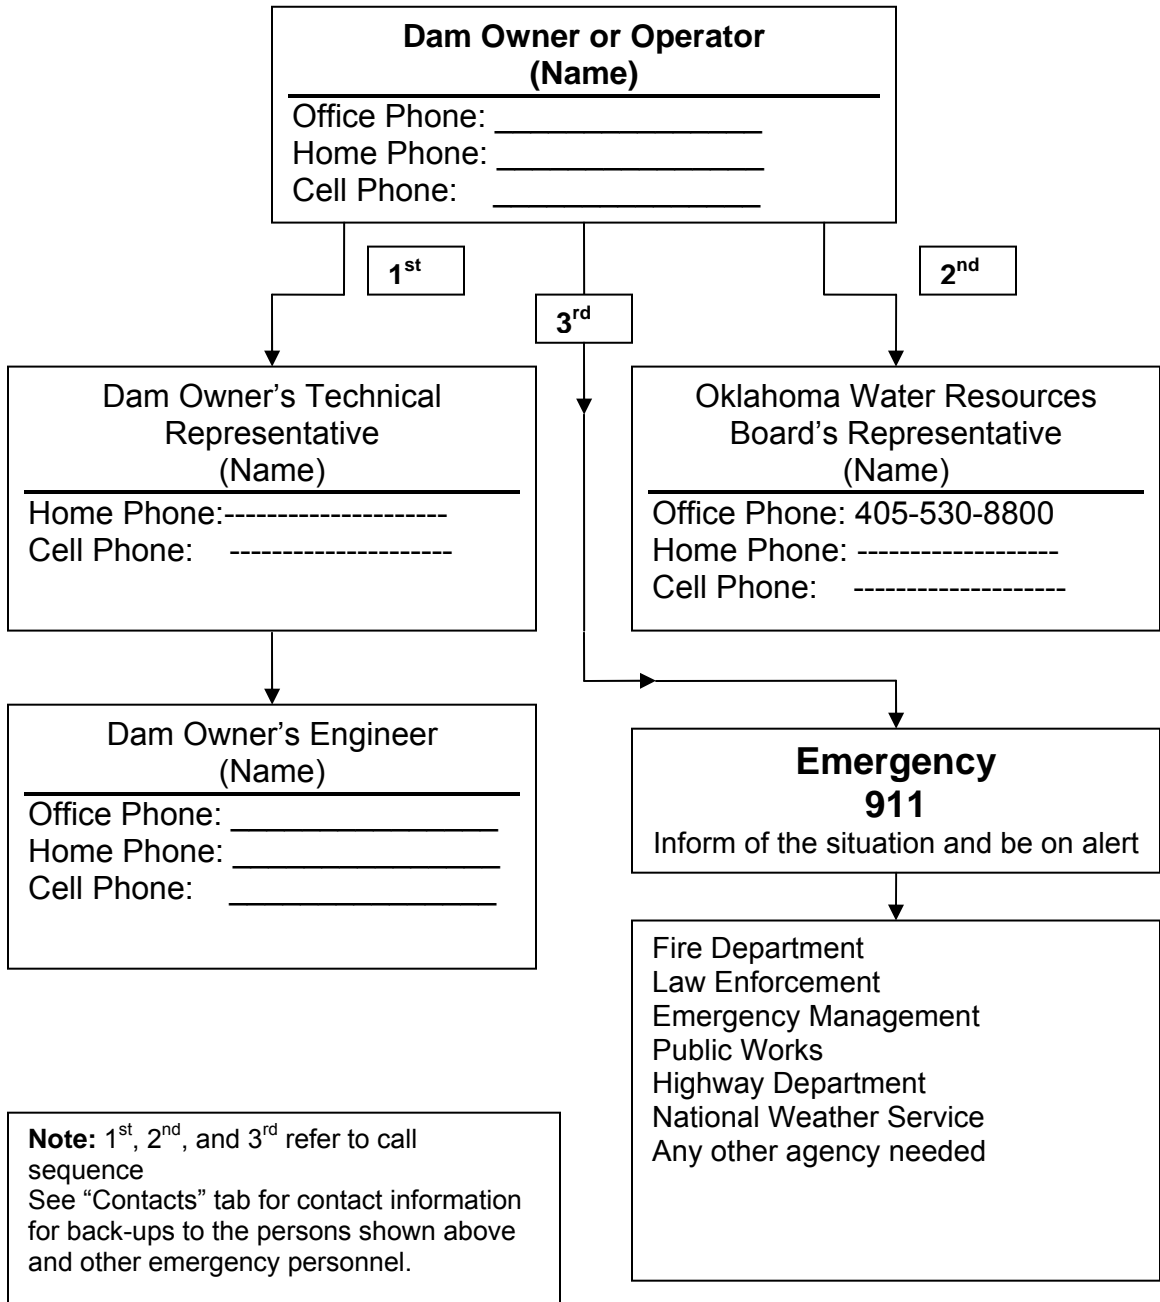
**Dam Owner or Operator**
**(Name)**
Office Phone: _______________
Home Phone: _______________
Cell Phone: _______________

$1^{st}$

$3^{rd}$

$2^{nd}$

Dam Owner's Technical Representative
(Name)
Home Phone:---------------------
Cell Phone: ---------------------

Oklahoma Water Resources Board's Representative
(Name)
Office Phone: 405-530-8800
Home Phone: -------------------
Cell Phone: --------------------

Dam Owner's Engineer
(Name)
Office Phone: _______________
Home Phone: _______________
Cell Phone: _______________

**Emergency**
**911**
Inform of the situation and be on alert

Fire Department
Law Enforcement
Emergency Management
Public Works
Highway Department
National Weather Service
Any other agency needed

**Note:** $1^{st}$, $2^{nd}$, and $3^{rd}$ refer to call sequence
See "Contacts" tab for contact information for back-ups to the persons shown above and other emergency personnel.